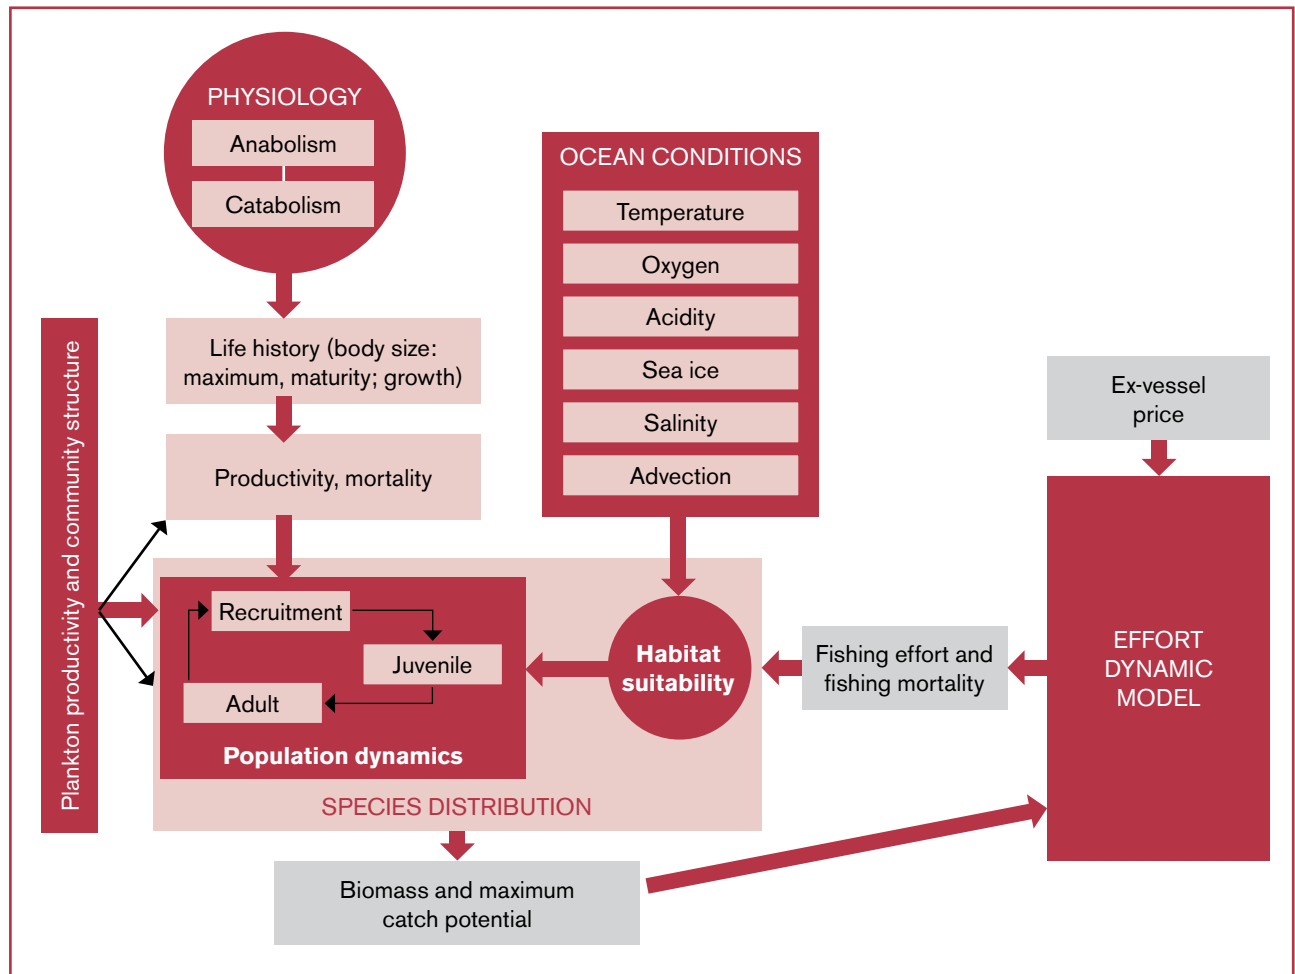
PHYSIOLOGY
Anabolism
Catabolism

OCEAN CONDITIONS
Temperature
Oxygen
Acidity
Sea ice
Salinity
Advection

Plankton productivity and community structure

Life history (body size: maximum, maturity; growth)

Productivity, mortality

Ex-vessel price

Recruitment
Juvenile
Adult
Population dynamics

Habitat suitability

Fishing effort and fishing mortality

EFFORT DYNAMIC MODEL

SPECIES DISTRIBUTION

Biomass and maximum catch potential